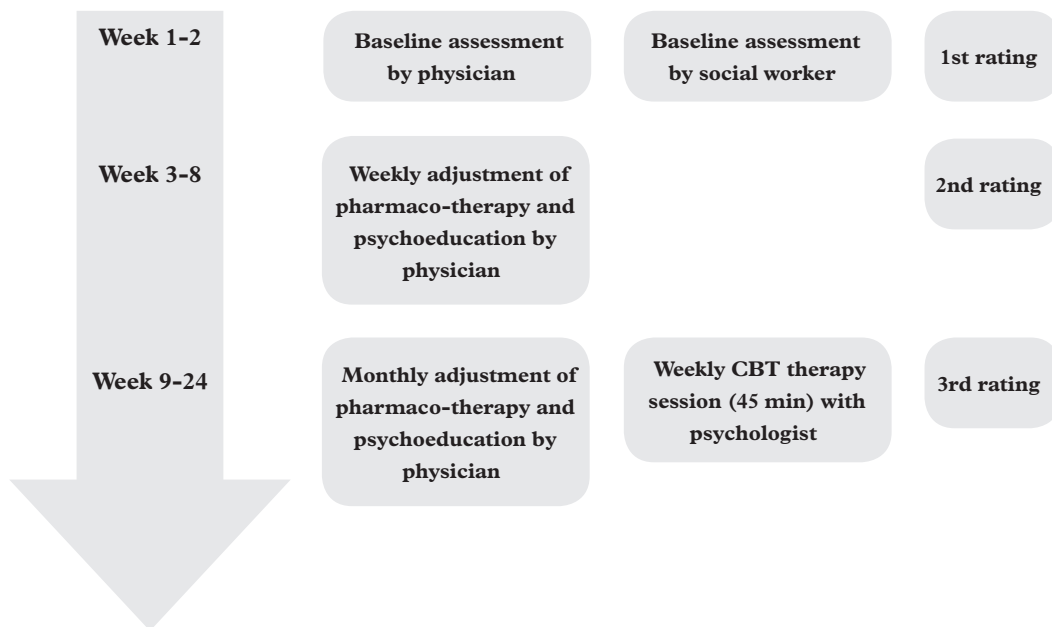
Week 1-2

Baseline assessment by physician

Baseline assessment by social worker

1st rating

Week 3-8

Weekly adjustment of pharmaco-therapy and psychoeducation by physician

2nd rating

Week 9-24

Monthly adjustment of pharmaco-therapy and psychoeducation by physician

Weekly CBT therapy session (45 min) with psychologist

3rd rating